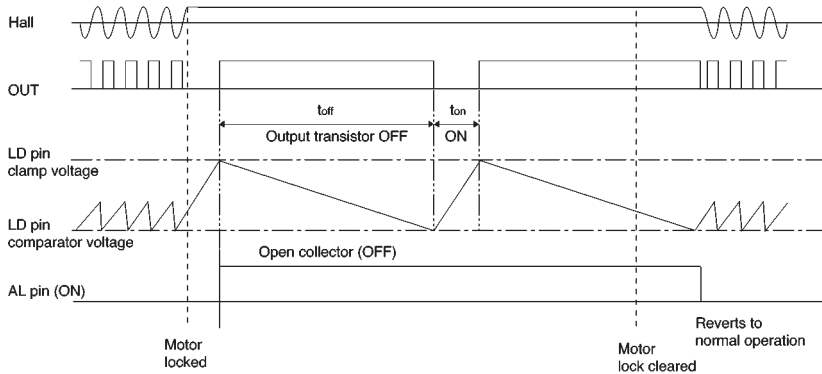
Hall

OUT

$t_{off}$

$t_{on}$

Output transistor OFF

ON

LD pin clamp voltage

LD pin comparator voltage

Open collector (OFF)

AL pin (ON)

Motor locked

Motor lock cleared

Reverts to normal operation